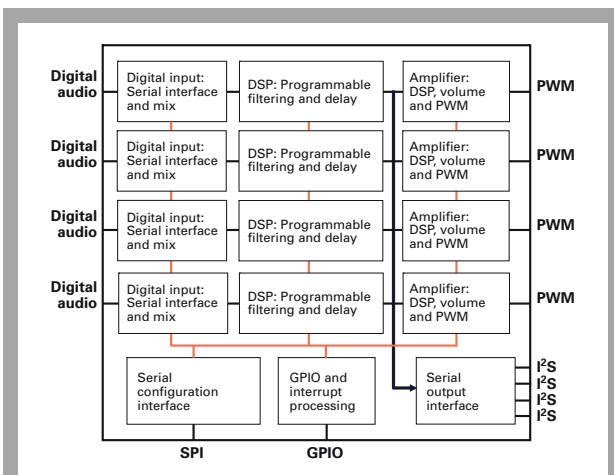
Digital audio

Digital input: Serial interface and mix

DSP: Programmable filtering and delay

Amplifier: DSP, volume and PWM

PWM

Digital audio

Digital input: Serial interface and mix

DSP: Programmable filtering and delay

Amplifier: DSP, volume and PWM

PWM

Digital audio

Digital input: Serial interface and mix

DSP: Programmable filtering and delay

Amplifier: DSP, volume and PWM

PWM

Digital audio

Digital input: Serial interface and mix

DSP: Programmable filtering and delay

Amplifier: DSP, volume and PWM

PWM

Serial configuration interface

GPIO and interrupt processing

Serial output interface

$I^2S$
$I^2S$
$I^2S$
$I^2S$

SPI

GPIO